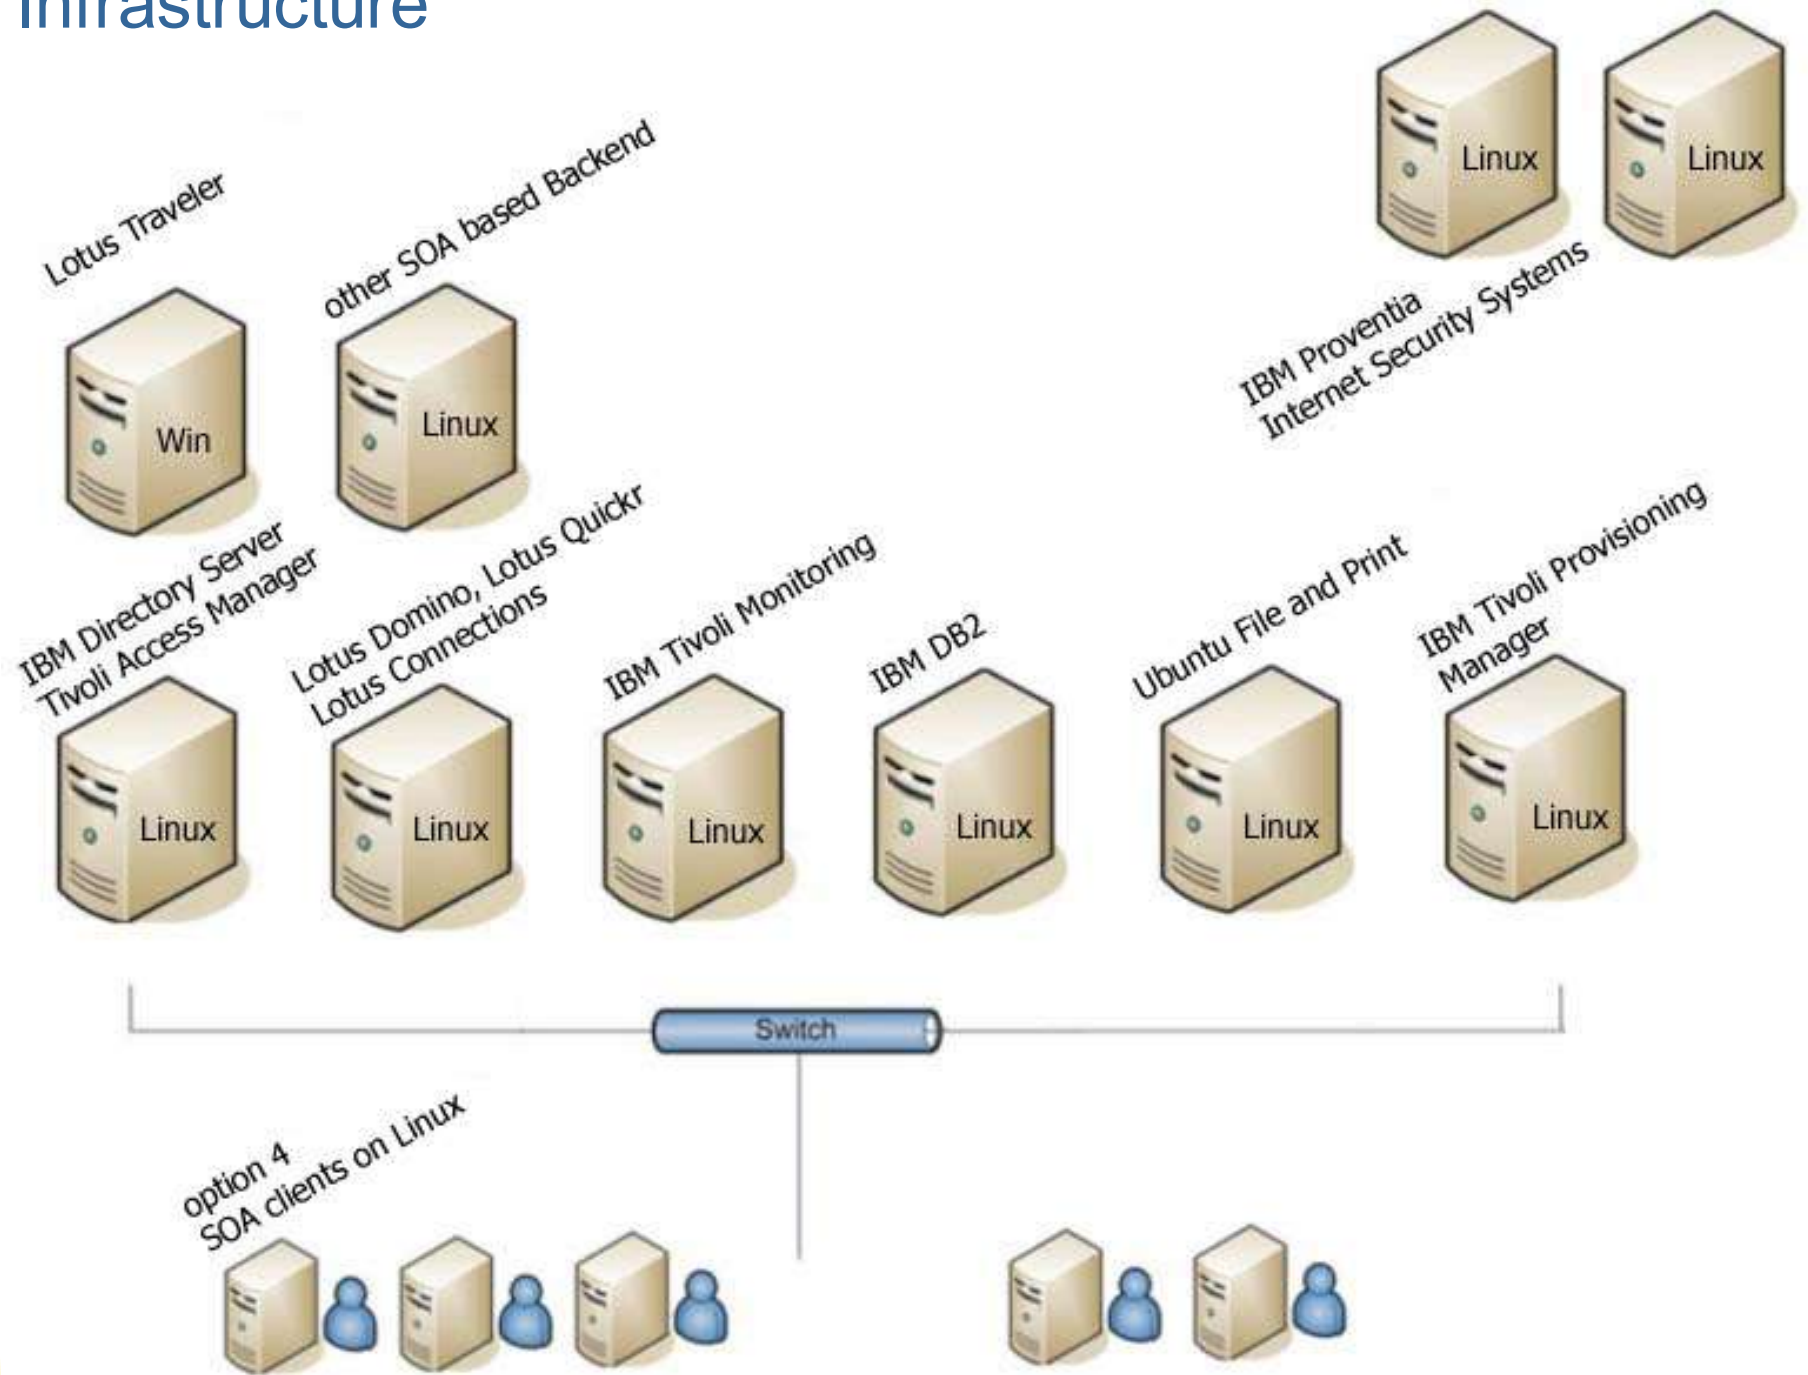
Infrastructure

Lotus Traveler

Win

other SOA based Backend

Linux

Linux

Linux

IBM Proventia
Internet Security Systems

IBM Directory Server
Tivoli Access Manager

Linux

Lotus Domino, Lotus Quickr
Lotus Connections

Linux

IBM Tivoli Monitoring

Linux

IBM DB2

Linux

Ubuntu File and Print

Linux

IBM Tivoli Provisioning
Manager

Linux

Switch

option 4
SOA clients on Linux